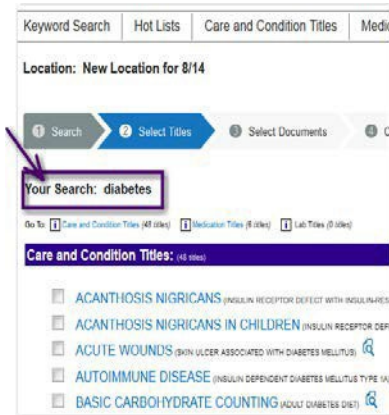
Keyword Search | Hot Lists | Care and Condition Titles | Medi

Location: New Location for 8/14

1 Search 2 Select Titles 3 Select Documents 4 C

Your Search: diabetes

Go To: Care and Condition Titles (48 titles) Medication Titles (6 titles) Lab Titles (0 titles)

Care and Condition Titles: (48 titles)

ACANTHOSIS NIGRICANS (INSULIN RECEPTOR DEFECT WITH INSULIN-RES

ACANTHOSIS NIGRICANS IN CHILDREN (INSULIN RECEPTOR DEF

ACUTE WOUNDS (SKIN ULCER ASSOCIATED WITH DIABETES MELLITUS)

AUTOIMMUNE DISEASE (INSULIN DEPENDENT DIABETES MELLITUS TYPE 1A)

BASIC CARBOHYDRATE COUNTING (ADULT DIABETES DIET)